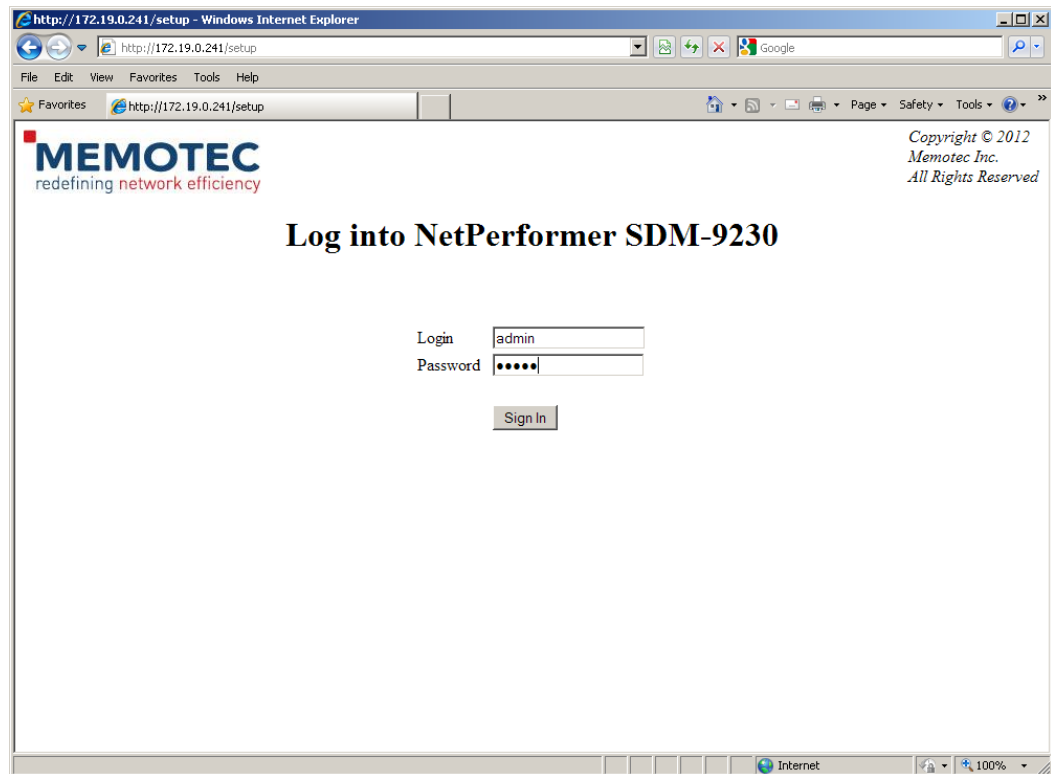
http://172.19.0.241/setup - Windows Internet Explorer

http://172.19.0.241/setup

Google

File Edit View Favorites Tools Help

Favorites http://172.19.0.241/setup

Page ▾ Safety ▾ Tools ▾

MEMOTEC
redefining network efficiency

Copyright © 2012
Memotec Inc.
All Rights Reserved

Log into NetPerformer SDM-9230

Login admin
Password •••••

Sign In

Internet 100%